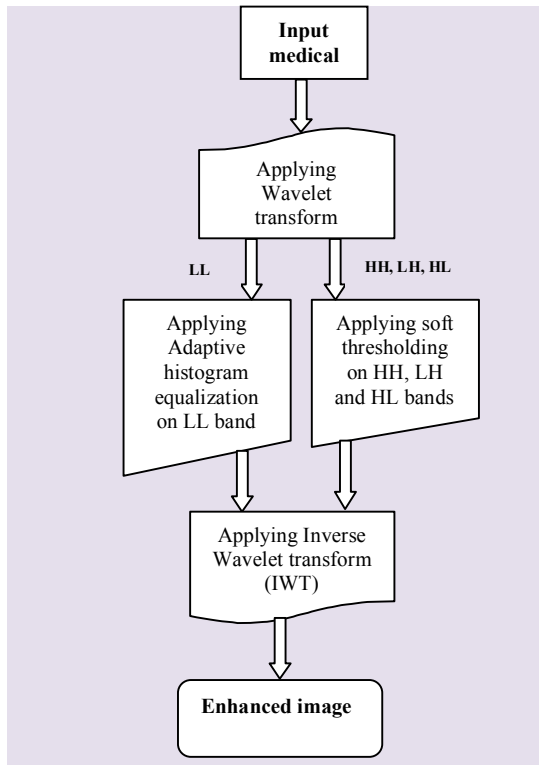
Input medical

Applying Wavelet transform

LL

HH, LH, HL

Applying Adaptive histogram equalization on LL band

Applying soft thresholding on HH, LH and HL bands

Applying Inverse Wavelet transform (IWT)

Enhanced image